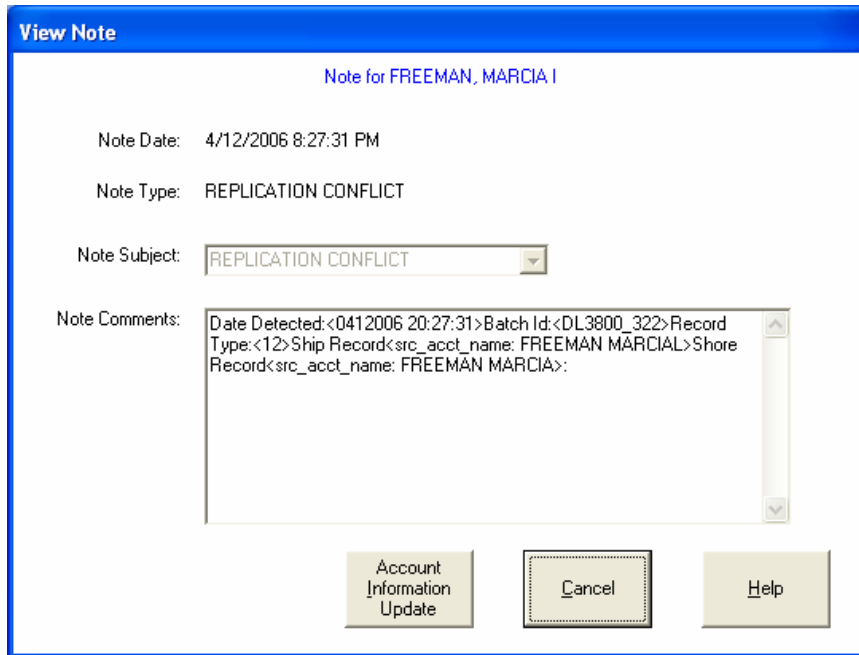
View Note

Note for FREEMAN, MARCIA I

Note Date: 4/12/2006 8:27:31 PM

Note Type: REPLICATION CONFLICT

Note Subject: REPLICATION CONFLICT

Note Comments: Date Detected:<0412006 20:27:31>Batch Id:<DL3800_322>Record Type:<12>Ship Record<src_acct_name: FREEMAN MARCIAL>Shore Record<src_acct_name: FREEMAN MARCIA>:

Account Information Update

Cancel

Help